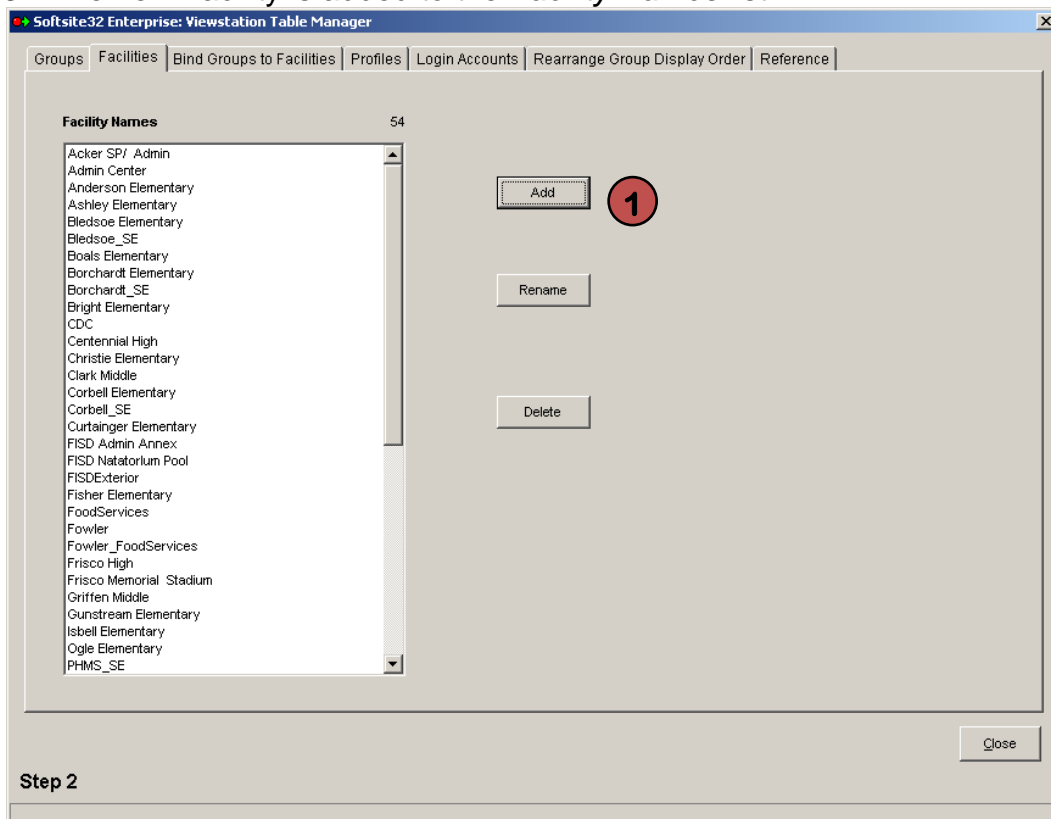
Softsite32 Enterprise: Viewstation Table Manager

Groups | Facilities | Bind Groups to Facilities | Profiles | Login Accounts | Rearrange Group Display Order | Reference

Facility Names 54

Acker SP/ Admin
Admin Center
Anderson Elementary
Ashley Elementary
Bledsoe Elementary
Bledsoe_SE
Boals Elementary
Borchardt Elementary
Borchardt_SE
Bright Elementary
CDC
Centennial High
Christie Elementary
Clark Middle
Corbell Elementary
Corbell_SE
Curtainger Elementary
FISD Admin Annex
FISD Natatorium Pool
FISDExterior
Fisher Elementary
FoodServices
Fowler
Fowler_FoodServices
Frisco High
Frisco Memorial Stadium
Griffen Middle
Gunstream Elementary
Isbell Elementary
Ogle Elementary
PHMS_SE

Add

1

Rename

Delete

Close

Step 2